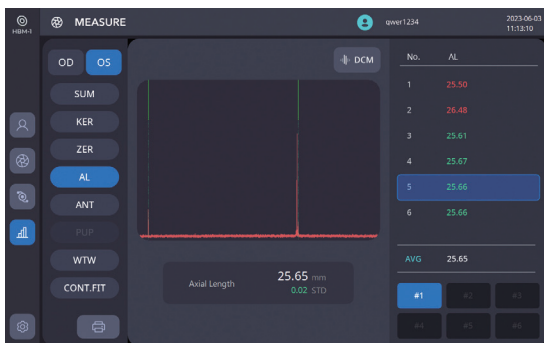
HBM-1

MEASURE

qwer1234

2023-06-03
11:13:10

OD OS

SUM

KER

ZER

AL

ANT

PUP

WTW

CONT.FIT

DCM

Axial Length 25.65 mm
0.02 STD

| No. | AL |
|---|---|
| 1 | 25.50 |
| 2 | 26.48 |
| 3 | 25.61 |
| 4 | 25.67 |
| 5 | 25.66 |
| 6 | 25.66 |

AVG 25.65

#1 #2 #3
#4 #5 #6